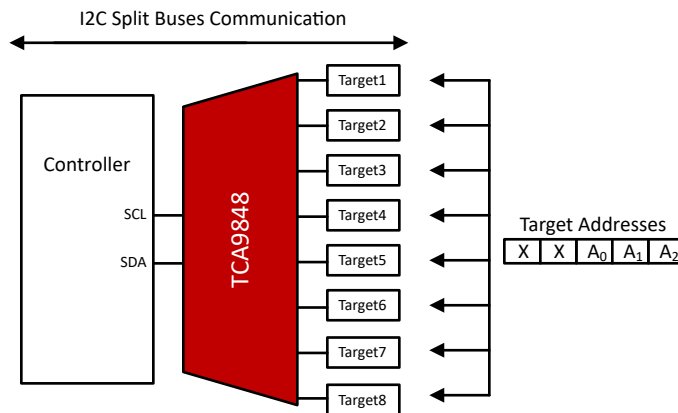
I2C Split Buses Communication

Controller

SCL

SDA

TCA9848

Target1

Target2

Target3

Target4

Target5

Target6

Target7

Target8

Target Addresses

| X | X | $A_0$ | $A_1$ | $A_2$ |
|---|---|---|---|---|